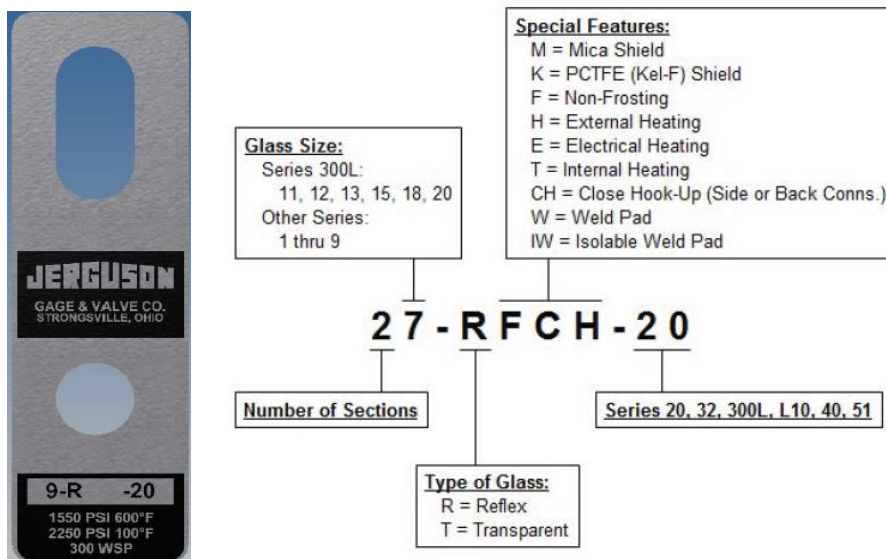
JERGUSON
GAGE & VALVE CO.
STRONGSVILLE, OHIO

9-R -20
1550 PSI 600°F
2250 PSI 100°F
300 WSP

Special Features:
M = Mica Shield
K = PCTFE (Kel-F) Shield
F = Non-Frosting
H = External Heating
E = Electrical Heating
T = Internal Heating
CH = Close Hook-Up (Side or Back Conns.)
W = Weld Pad
IW = Isolable Weld Pad

Glass Size:
Series 300L:
11, 12, 13, 15, 18, 20
Other Series:
1 thru 9

2 7 - R F C H - 2 0

Number of Sections

Series 20, 32, 300L, L10, 40, 51

Type of Glass:
R = Reflex
T = Transparent